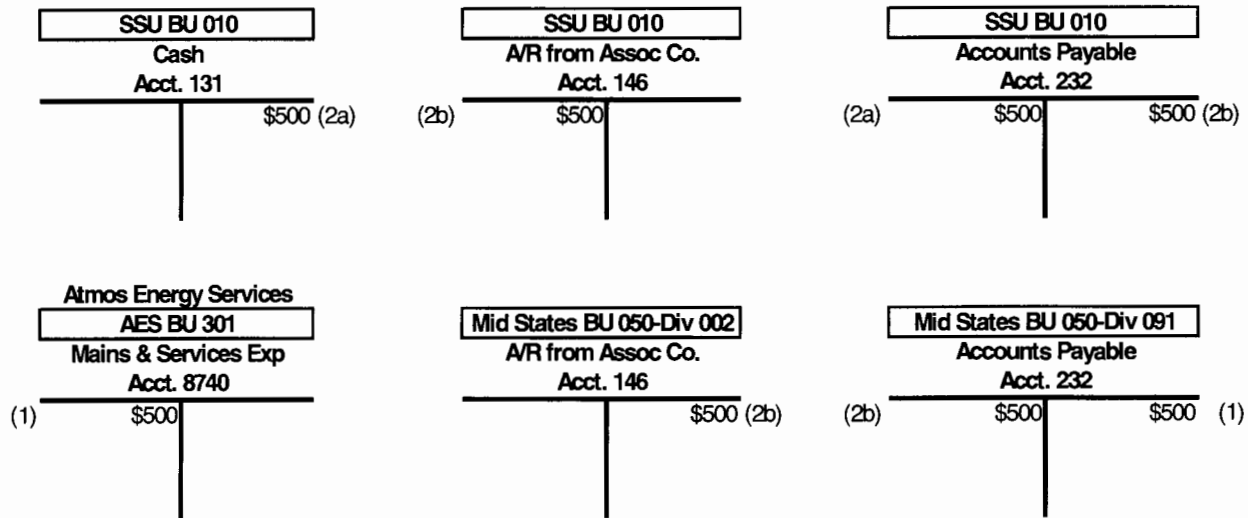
SSU BU 010
Cash
Acct. 131
$500 (2a)

SSU BU 010
A/R from Assoc Co.
Acct. 146
(2b) $500

SSU BU 010
Accounts Payable
Acct. 232
(2a) $500 $500 (2b)

Atmos Energy Services
AES BU 301
Mains & Services Exp
Acct. 8740
(1) $500

Mid States BU 050-Div 002
A/R from Assoc Co.
Acct. 146
$500 (2b)

Mid States BU 050-Div 091
Accounts Payable
Acct. 232
(2b) $500 $500 (1)